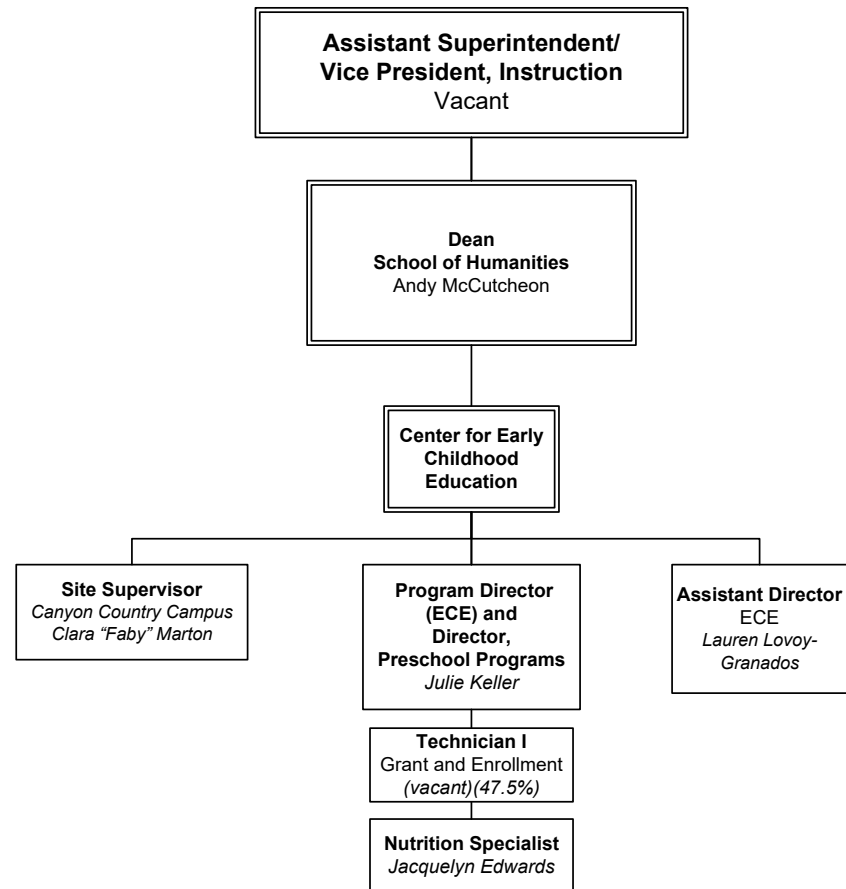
Assistant Superintendent/ Vice President, Instruction
Vacant

Dean
School of Humanities
Andy McCutcheon

Center for Early Childhood Education

Site Supervisor
Canyon Country Campus
Clara "Faby" Marton

Program Director (ECE) and Director, Preschool Programs
Julie Keller

Assistant Director
ECE
Lauren Lovoy-Granados

Technician I
Grant and Enrollment
(vacant)(47.5%)

Nutrition Specialist
Jacquelyn Edwards